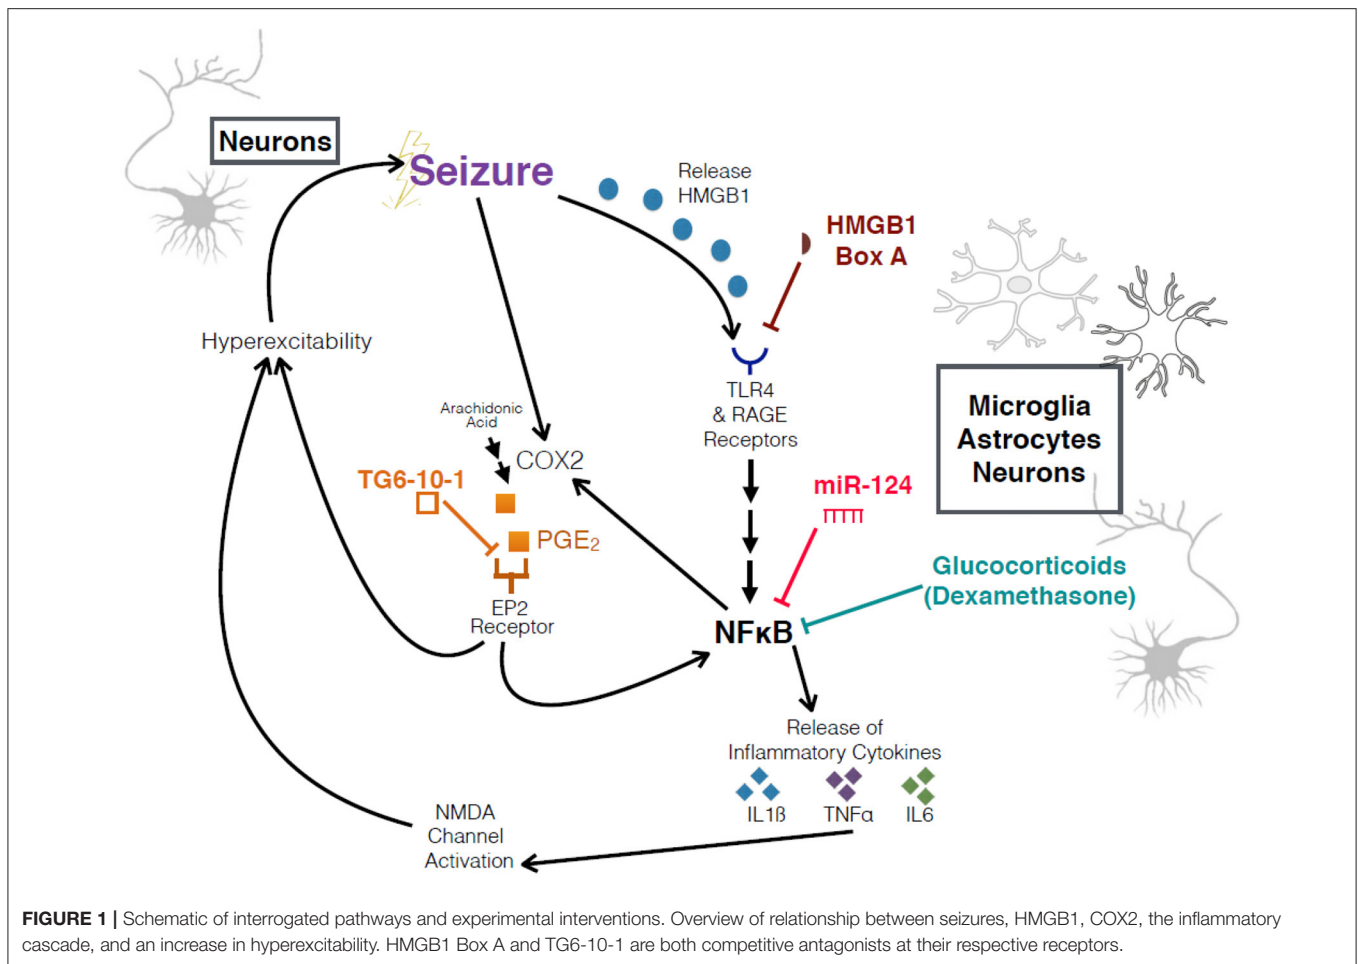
Neurons

Seizure

Release HMGB1

HMGB1 Box A

Hyperexcitability

TLR4 & RAGE Receptors

Microglia Astrocytes Neurons

Arachidonic Acid

COX2

TG6-10-1

$PGE_2$

miR-124

EP2 Receptor

Glucocorticoids (Dexamethasone)

NFκB

Release of Inflammatory Cytokines

IL1ß

TNFα

IL6

NMDA Channel Activation

**FIGURE 1 |** Schematic of interrogated pathways and experimental interventions. Overview of relationship between seizures, HMGB1, COX2, the inflammatory cascade, and an increase in hyperexcitability. HMGB1 Box A and TG6-10-1 are both competitive antagonists at their respective receptors.